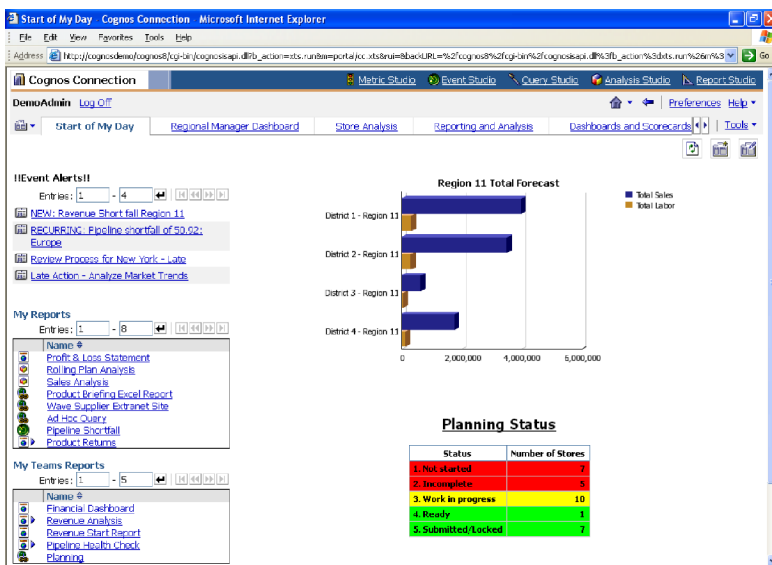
Start of My Day - Cognos Connection - Microsoft Internet Explorer

File Edit View Favorites Tools Help

Address http://cognosdemo/cognos8/cgi-bin/cognosisapi.dll?b_action=xts.run&m=portal/cc.xts&ui=&backURL=%2fcognos8%2fcgi-bin%2fcognosisapi.dll%3fb_action%3dxts.run%26m%3 Go

Cognos Connection | Metric Studio | Event Studio | Query Studio | Analysis Studio | Report Studio

DemoAdmin Log Off | Preferences Help

Start of My Day | Regional Manager Dashboard | Store Analysis | Reporting and Analysis | Dashboards and Scorecards | Tools

!!Event Alerts!!

Entries: 1 - 4

NEW: Revenue Short fall Region 11
RECURRING: Pipeline shortfall of 50.92: Europe
Review Process for New York - Late
Late Action - Analyze Market Trends

My Reports

Entries: 1 - 8

Name
Profit & Loss Statement
Rolling Plan Analysis
Sales Analysis
Product Briefing Excel Report
Wave Supplier Extranet Site
Ad Hoc Query
Pipeline Shortfall
Product Returns

My Teams Reports

Entries: 1 - 5

Name
Financial Dashboard
Revenue Analysis
Revenue Start Report
Pipeline Health Check
Planning

Region 11 Total Forecast

Total Sales
Total Labor

District 1 - Region 11
District 2 - Region 11
District 3 - Region 11
District 4 - Region 11

0 2,000,000 4,000,000 6,000,000

Planning Status

| Status | Number of Stores |
|---|---|
| 1. Not started | 7 |
| 2. Incomplete | 5 |
| 3. Work in progress | 10 |
| 4. Ready | 1 |
| 5. Submitted/Locked | 7 |